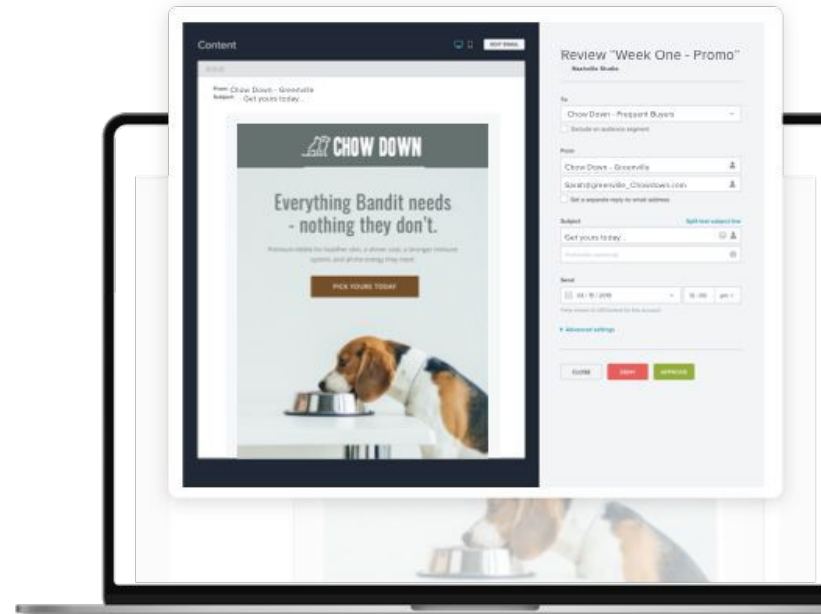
Content

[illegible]

From Chow Down - Greenville
Subject Get yours today...

CHOW DOWN

Everything Bandit needs - nothing they don't.

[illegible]

PICK YOURS TODAY

Review "Week One - Promo"
Nashville Studio

To
Chow Down - Frequent Buyers
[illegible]

From
Chow Down - Greenville
Sarah@greenville_Chowdown.com
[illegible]

Subject
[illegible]
Get yours today
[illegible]

Send
03 / 15 / 2019
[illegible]

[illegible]

CLOSE
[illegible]
APPROVE